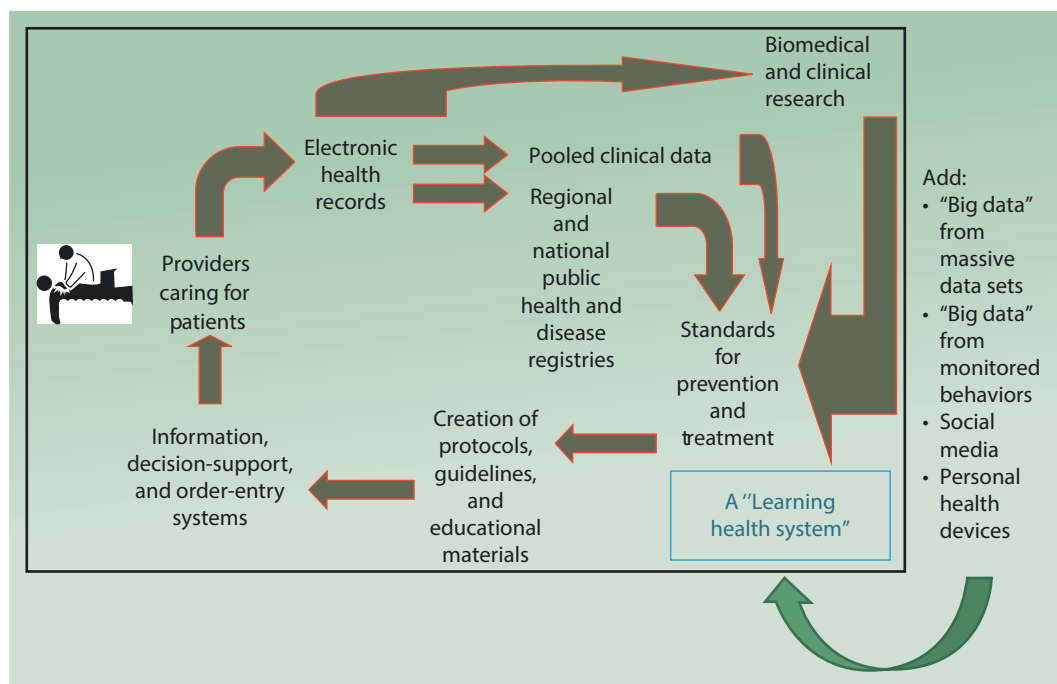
Biomedical and clinical research

Electronic health records

Pooled clinical data

Regional and national public health and disease registries

Providers caring for patients

Standards for prevention and treatment

Add:
• "Big data" from massive data sets
• "Big data" from monitored behaviors
• Social media
• Personal health devices

Information, decision-support, and order-entry systems

Creation of protocols, guidelines, and educational materials

A ''Learning health system"